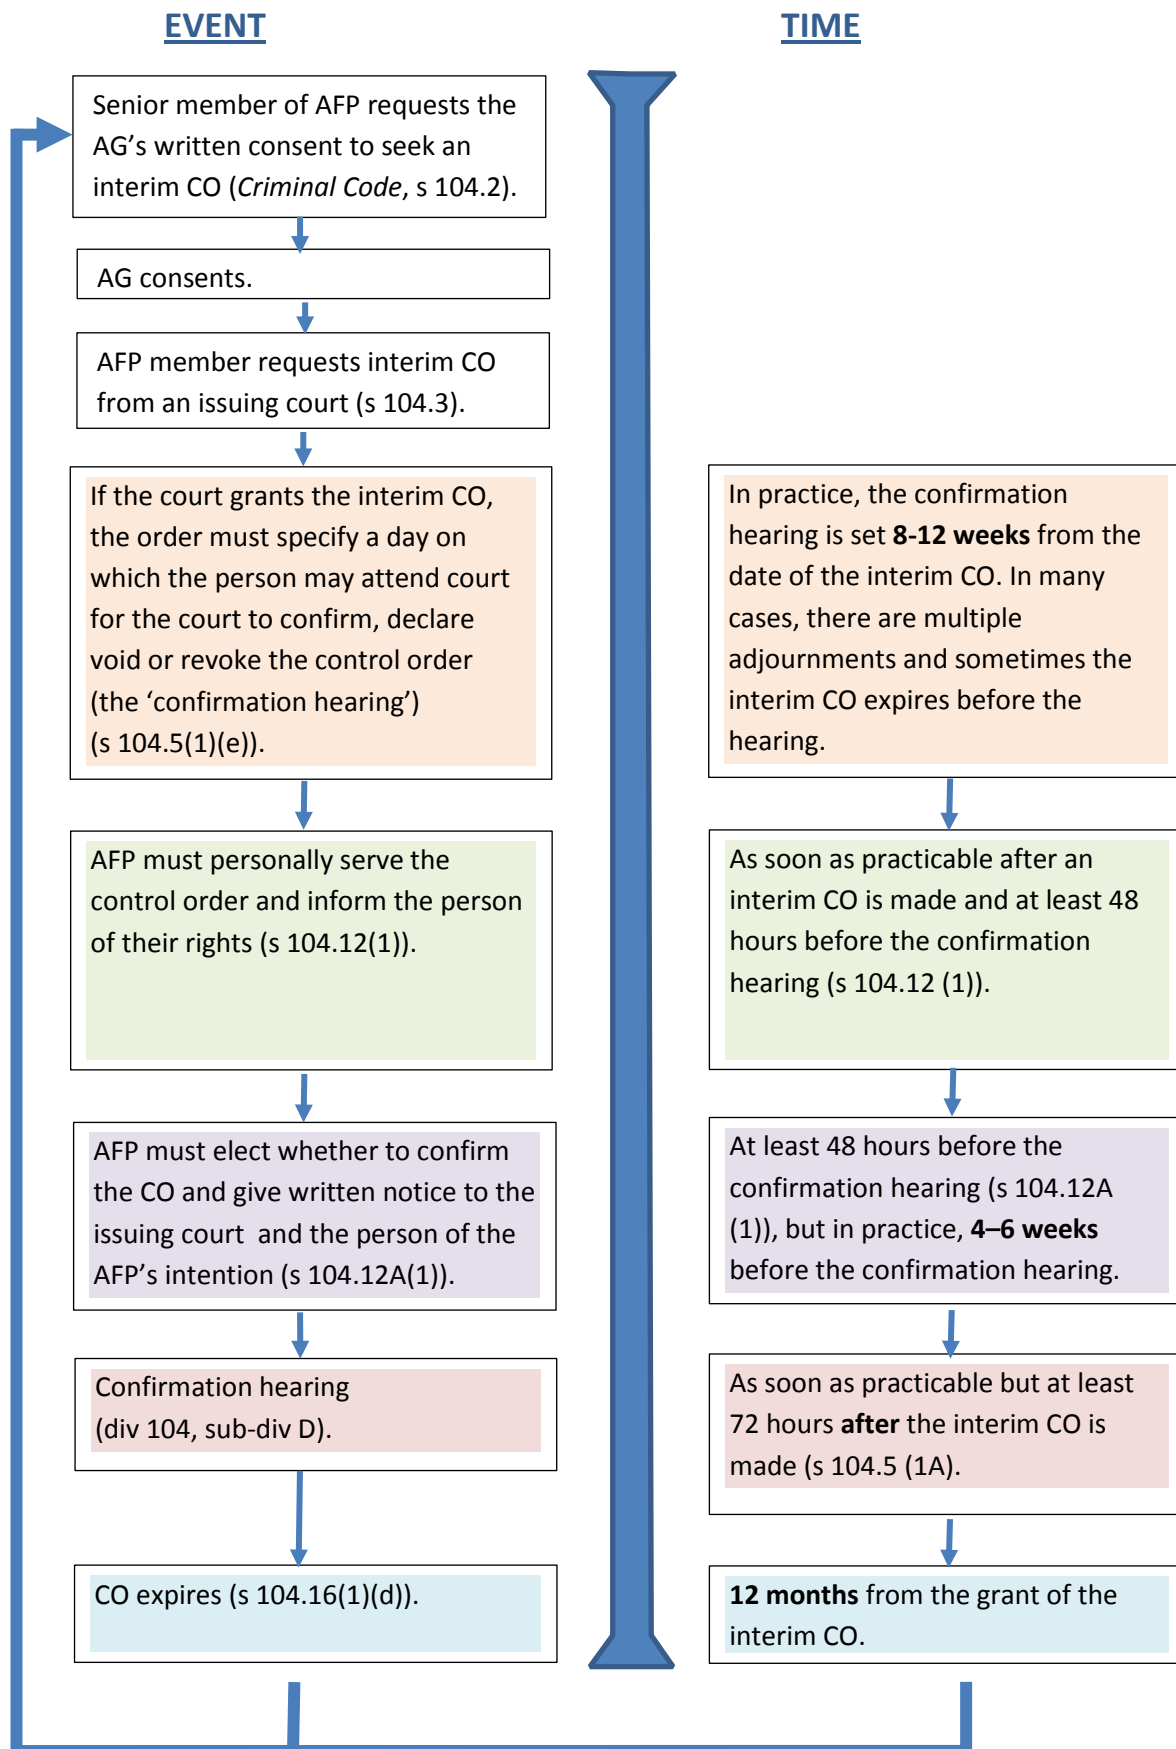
EVENT

TIME

Senior member of AFP requests the AG's written consent to seek an interim CO (Criminal Code, s 104.2).

AG consents.

AFP member requests interim CO from an issuing court (s 104.3).

If the court grants the interim CO, the order must specify a day on which the person may attend court for the court to confirm, declare void or revoke the control order (the 'confirmation hearing') (s 104.5(1)(e)).

In practice, the confirmation hearing is set **8-12 weeks** from the date of the interim CO. In many cases, there are multiple adjournments and sometimes the interim CO expires before the hearing.

AFP must personally serve the control order and inform the person of their rights (s 104.12(1)).

As soon as practicable after an interim CO is made and at least 48 hours before the confirmation hearing (s 104.12 (1)).

AFP must elect whether to confirm the CO and give written notice to the issuing court and the person of the AFP's intention (s 104.12A(1)).

At least 48 hours before the confirmation hearing (s 104.12A (1)), but in practice, **4–6 weeks** before the confirmation hearing.

Confirmation hearing (div 104, sub-div D).

As soon as practicable but at least 72 hours **after** the interim CO is made (s 104.5 (1A).

CO expires (s 104.16(1)(d)).

**12 months** from the grant of the interim CO.